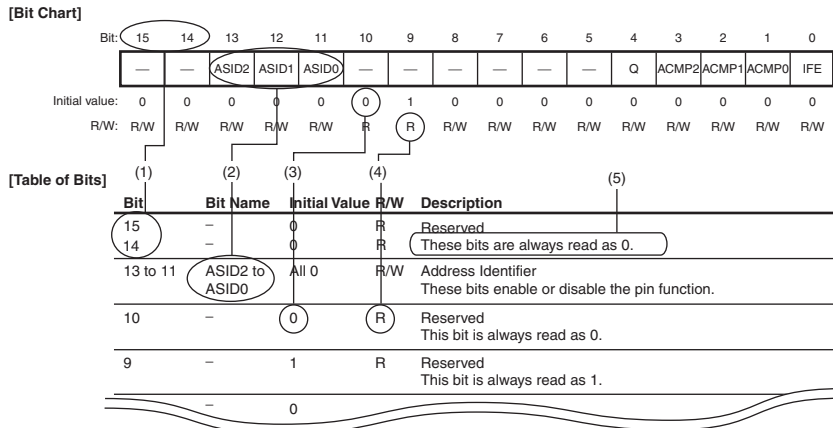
[Bit Chart]

| Bit: | 15 | 14 | 13 | 12 | 11 | 10 | 9 | 8 | 7 | 6 | 5 | 4 | 3 | 2 | 1 | 0 |
|---|---|---|---|---|---|---|---|---|---|---|---|---|---|---|---|---|
| | — | — | ASID2 | ASID1 | ASID0 | — | — | — | — | — | — | Q | ACMP2 | ACMP1 | ACMP0 | IFE |
| Initial value: | 0 | 0 | 0 | 0 | 0 | 0 | 1 | 0 | 0 | 0 | 0 | 0 | 0 | 0 | 0 | 0 |
| R/W: | R/W | R/W | R/W | R/W | R/W | R | R | R/W | R/W | R/W | R/W | R/W | R/W | R/W | R/W | R/W |

(1) (2) (3) (4) (5)

[Table of Bits]

| Bit | Bit Name | Initial Value | R/W | Description |
|---|---|---|---|---|
| 15<br>14 | –<br>– | 0<br>0 | R<br>R | Reserved<br>These bits are always read as 0. |
| 13 to 11 | ASID2 to ASID0 | All 0 | R/W | Address Identifier<br>These bits enable or disable the pin function. |
| 10 | – | 0 | R | Reserved<br>This bit is always read as 0. |
| 9 | – | 1 | R | Reserved<br>This bit is always read as 1. |
| | – | 0 | | |